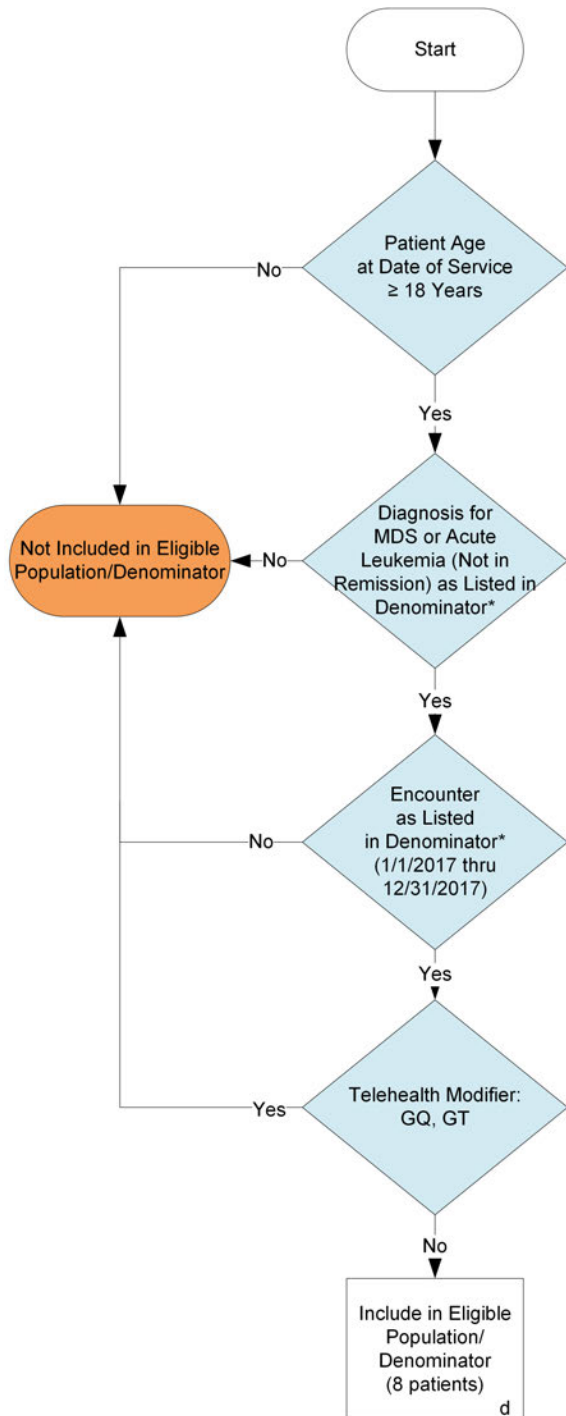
Start

Patient Age at Date of Service ≥ 18 Years

No

Yes

Not Included in Eligible Population/Denominator

No

Diagnosis for MDS or Acute Leukemia (Not in Remission) as Listed in Denominator*

Yes

No

Encounter as Listed in Denominator* (1/1/2017 thru 12/31/2017)

Yes

Yes

Telehealth Modifier: GQ, GT

No

Include in Eligible Population/ Denominator (8 patients)

d